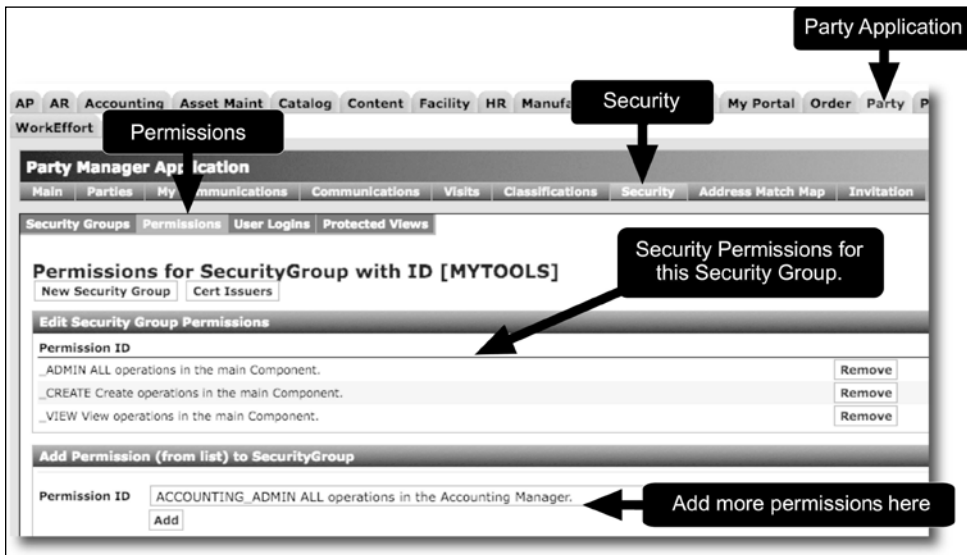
Party Application

AP AR Accounting Asset Maint Catalog Content Facility HR Manufa

Security

My Portal Order Party P

WorkEffort

Permissions

Party Manager App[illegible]cation

Main Parties My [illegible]mmunications Communications Visits Classifications Security Address Match Map Invitation

Security Groups Permissions User Logins Protected Views

Security Permissions for this Security Group.

Permissions for SecurityGroup with ID [MYTOOLS]

New Security Group Cert Issuers

Edit Security Group Permissions

Permission ID

_ADMIN ALL operations in the main Component. Remove

_CREATE Create operations in the main Component. Remove

_VIEW View operations in the main Component. Remove

Add Permission (from list) to SecurityGroup

Permission ID ACCOUNTING_ADMIN ALL operations in the Accounting Manager.

Add

Add more permissions here